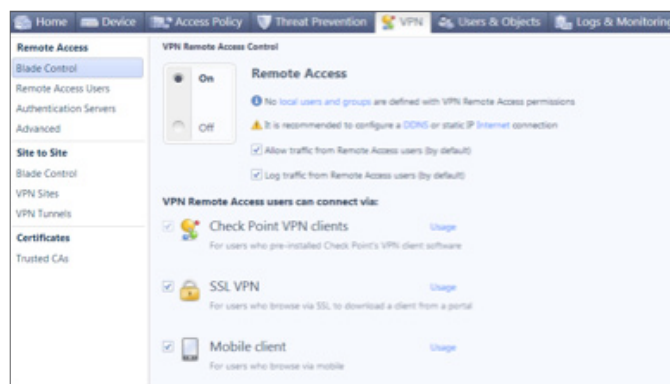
Home Device Access Policy Threat Prevention VPN Users & Objects Logs & Monitoring

Remote Access
Blade Control
Remote Access Users
Authentication Servers
Advanced
Site to Site
Blade Control
VPN Sites
VPN Tunnels
Certificates
Trusted CAs

VPN Remote Access Control

On
Off

Remote Access

No local users and groups are defined with VPN Remote Access permissions

It is recommended to configure a DDNS or static IP Internet connection

Allow traffic from Remote Access users (by default)

Log traffic from Remote Access users (by default)

VPN Remote Access users can connect via:

Check Point VPN clients Usage
For users who pre-installed Check Point's VPN client software

SSL VPN Usage
For users who browse via SSL to download a client from a portal

Mobile client Usage
For users who browse via mobile